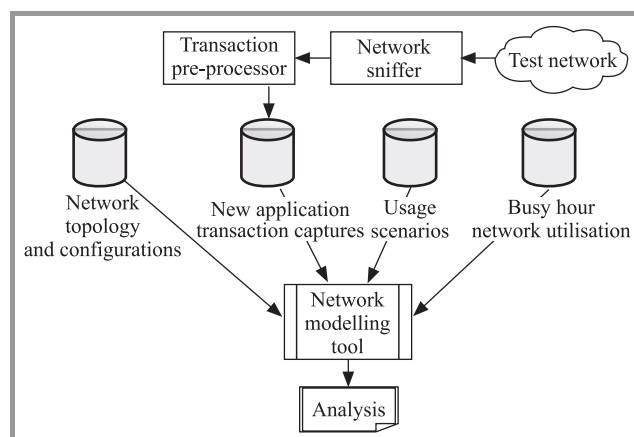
Transaction pre-processor

Network sniffer

Test network

Network topology and configurations

New application transaction captures

Usage scenarios

Busy hour network utilisation

Network modelling tool

Analysis